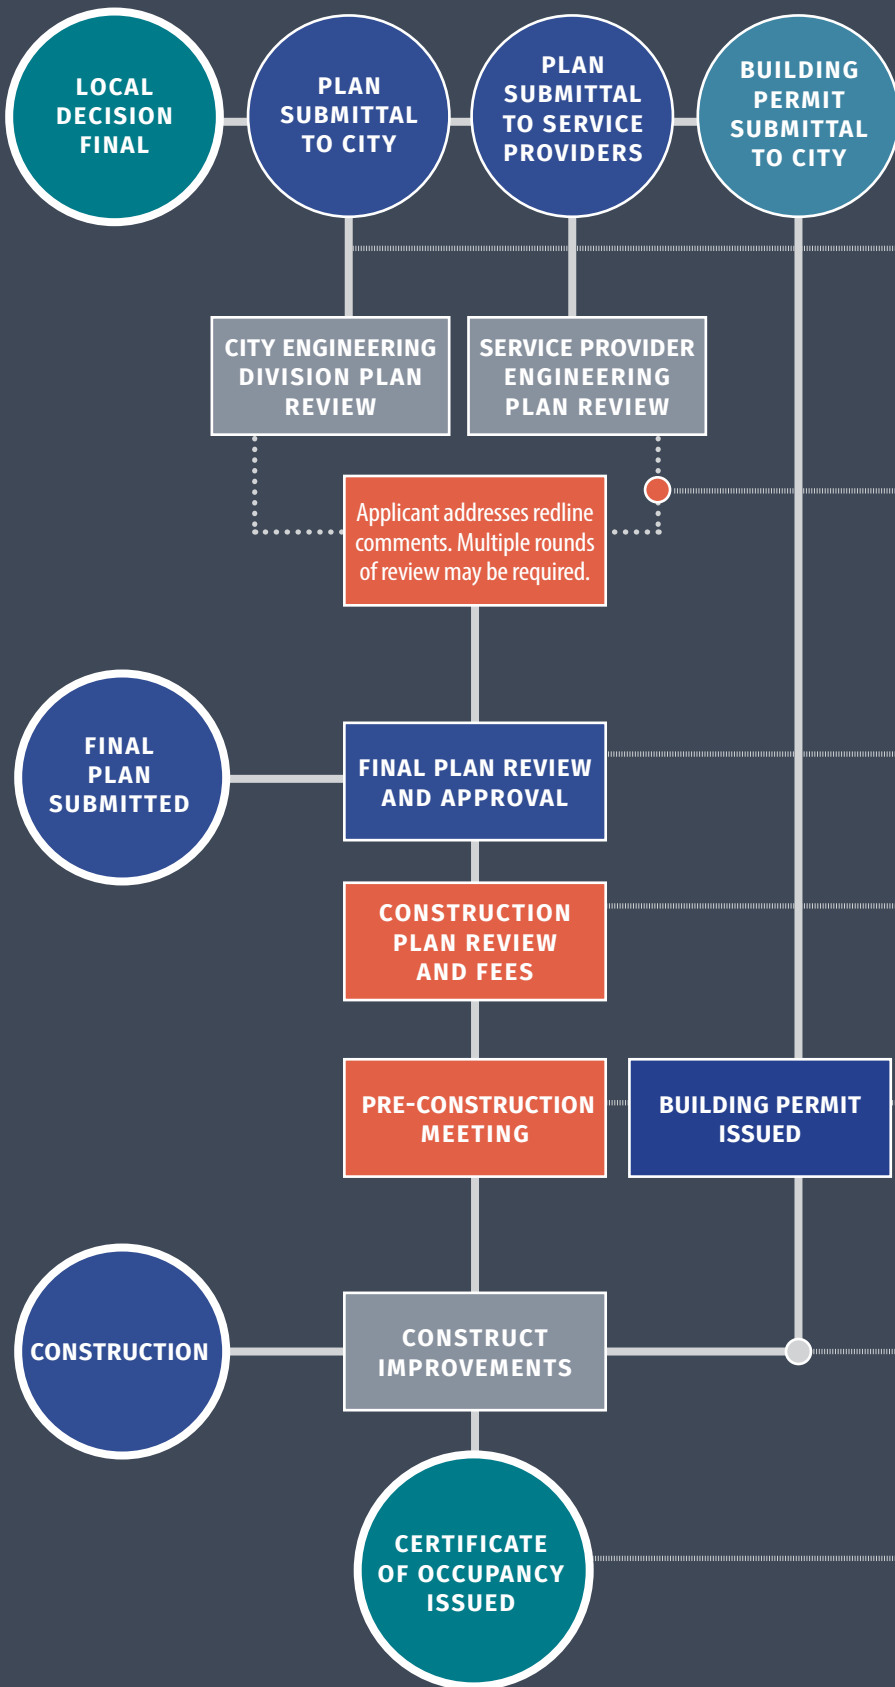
LOCAL DECISION FINAL

PLAN SUBMITTAL TO CITY

PLAN SUBMITTAL TO SERVICE PROVIDERS

BUILDING PERMIT SUBMITTAL TO CITY

CITY ENGINEERING DIVISION PLAN REVIEW

SERVICE PROVIDER ENGINEERING PLAN REVIEW

Applicant addresses redline comments. Multiple rounds of review may be required.

FINAL PLAN SUBMITTED

FINAL PLAN REVIEW AND APPROVAL

CONSTRUCTION PLAN REVIEW AND FEES

PRE-CONSTRUCTION MEETING

BUILDING PERMIT ISSUED

CONSTRUCTION

CONSTRUCT IMPROVEMENTS

CERTIFICATE OF OCCUPANCY ISSUED